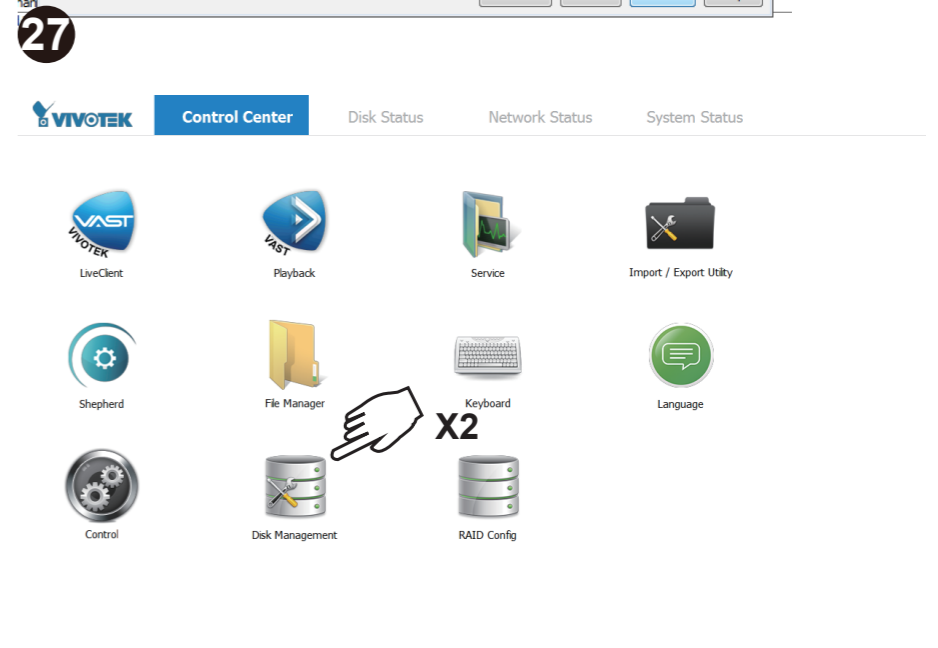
27

VIVOTEK Control Center Disk Status Network Status System Status

VAST VIVOTEK
LiveClient

VAST
Playback

Service

Import / Export Utility

Shepherd

File Manager

Keyboard

Language

X2

Control

Disk Management

RAID Config